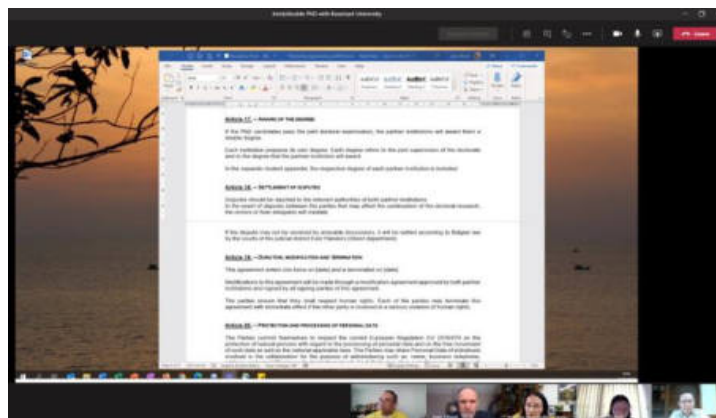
Article 17. – Award of the degree

If the PhD candidates pass the joint doctoral examination, the partner institutions will award them a double degree.

Each institution prepares its own degree. Each degree refers to the joint supervision of the doctorate and to the degree that the partner institution will award.

In the separate student appendix, the respective degree of each partner institution is included.

Article 18. – Settlement of disputes

Disputes should be reported to the relevant authorities of both partner institutions.

Article 19. – Duration, modification and termination

This agreement enters into force on [date] and is terminated on [date].

Article 20. – Protection and processing of personal data

Leave